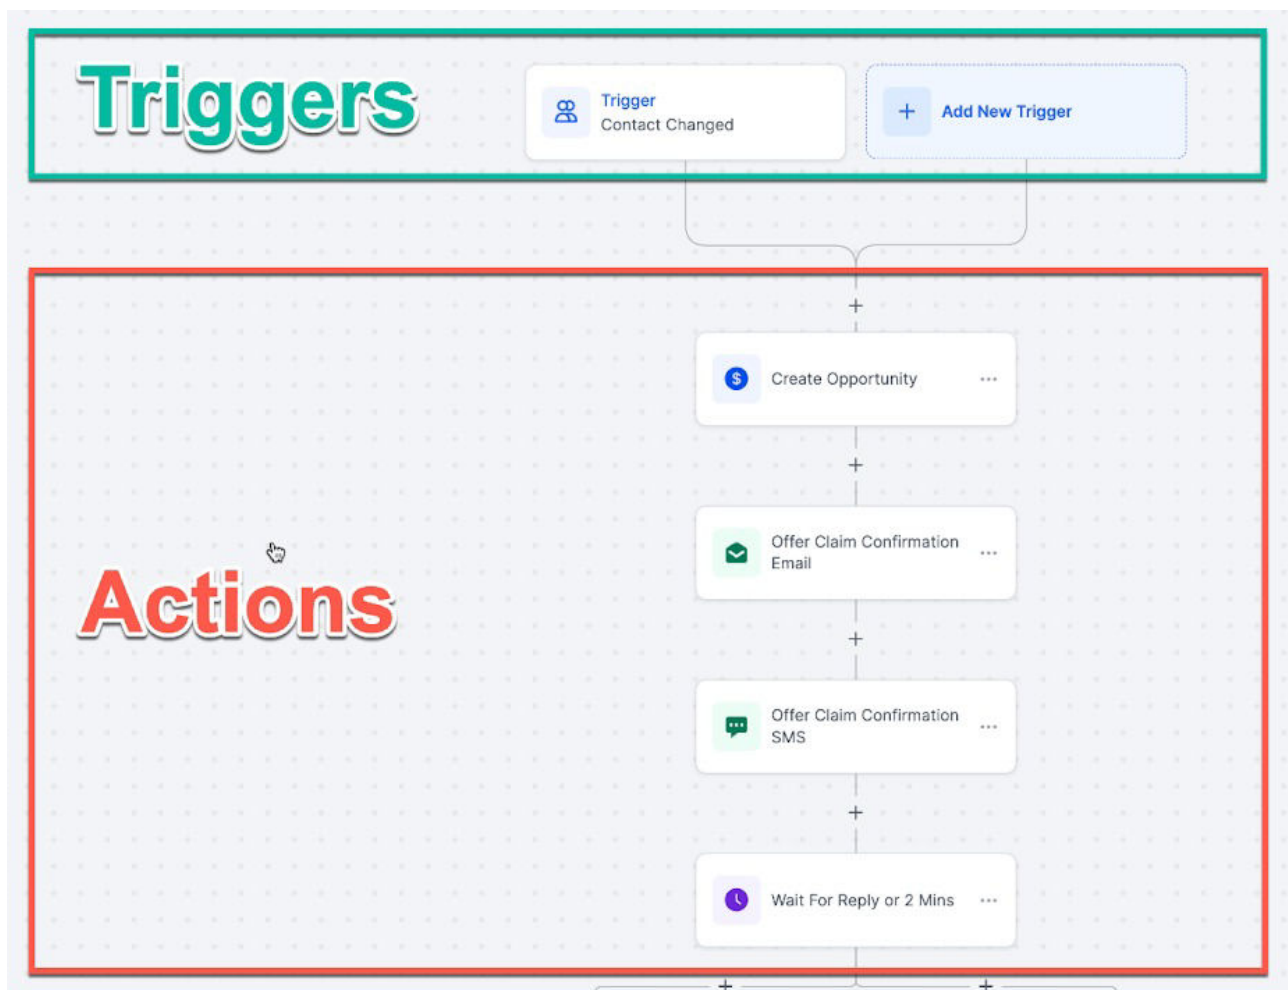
Triggers

Trigger
Contact Changed

+ Add New Trigger

Actions

+

Create Opportunity ···

+

Offer Claim Confirmation Email ···

+

Offer Claim Confirmation SMS ···

+

Wait For Reply or 2 Mins ···

+ +